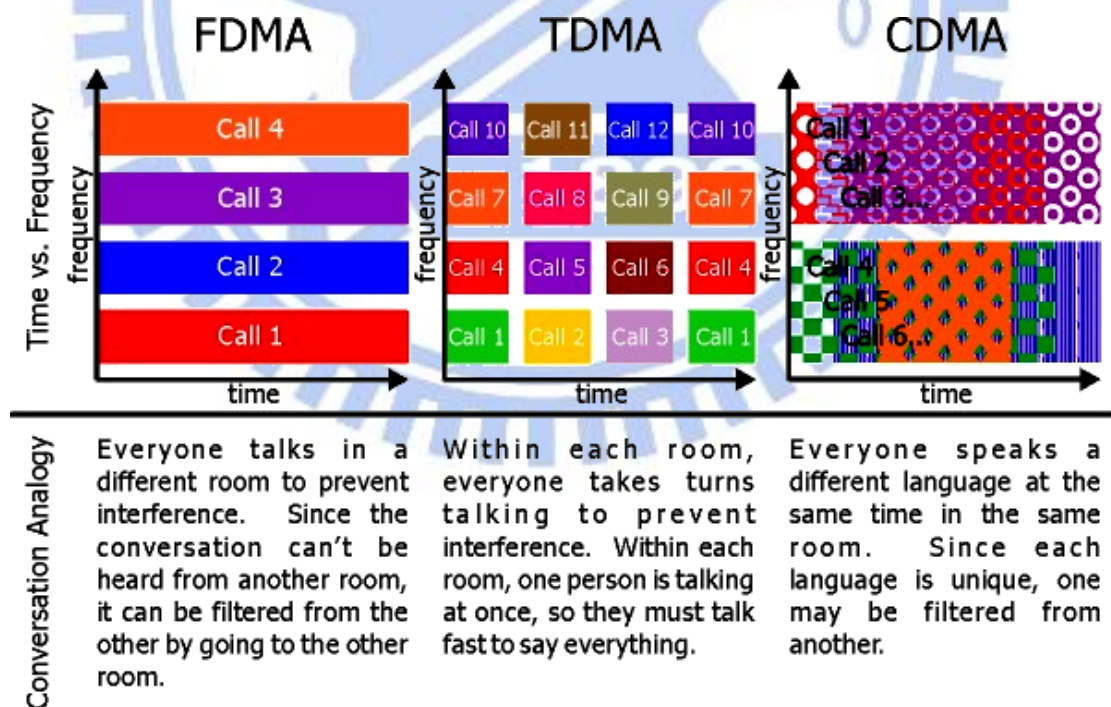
FDMA

TDMA

CDMA

Time vs. Frequency

frequency

Call 4

Call 3

Call 2

Call 1

time

frequency

Call 10 | Call 11 | Call 12 | Call 10

Call 7 | Call 8 | Call 9 | Call 7

Call 4 | Call 5 | Call 6 | Call 4

Call 1 | Call 2 | Call 3 | Call 1

time

frequency

Call 1
Call 2
Call 3...

Call 4
Call 5
Call 6...

time

Conversation Analogy

Everyone talks in a different room to prevent interference. Since the conversation can't be heard from another room, it can be filtered from the other by going to the other room.

Within each room, everyone takes turns talking to prevent interference. Within each room, one person is talking at once, so they must talk fast to say everything.

Everyone speaks a different language at the same time in the same room. Since each language is unique, one may be filtered from another.